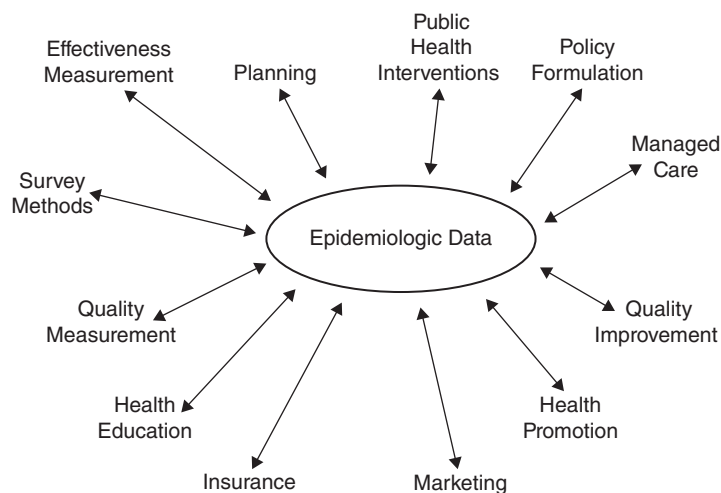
Effectiveness Measurement

Planning

Public Health Interventions

Policy Formulation

Managed Care

Survey Methods

Epidemiologic Data

Quality Measurement

Quality Improvement

Health Education

Health Promotion

Insurance

Marketing